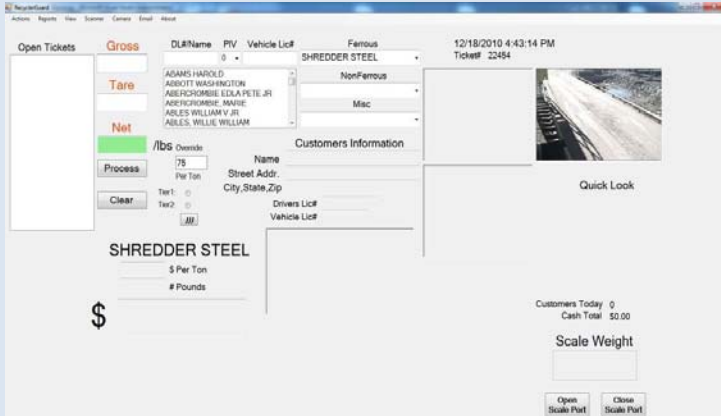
RecyclerGuard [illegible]

Actions Reports View Scanner Camera Email About

Open Tickets

Gross

Tare

Net

/lbs Override

75

Per Ton

Process

Clear

Tier1:

Tier2:

.jj

DL#/Name PIV Vehicle Lic#

0

ABAMS HAROLD
ABBOTT WASHINGTON
ABERCROMBIE EDLA PETE JR
ABERCROMBIE, MARIE
ABLES WILLIAM V JR
ABLES, WILLIE WILLIAM

Ferrous

SHREDDER STEEL

NonFerrous

Misc

Customers Information

Name

Street Addr.

City,State,Zip

Drivers Lic#

Vehicle Lic#

12/18/2010 4:43:14 PM

Ticket# 22454

Quick Look

SHREDDER STEEL

$ Per Ton

# Pounds

$

Customers Today 0

Cash Total $0.00

Scale Weight

Open Scale Port

Close Scale Port